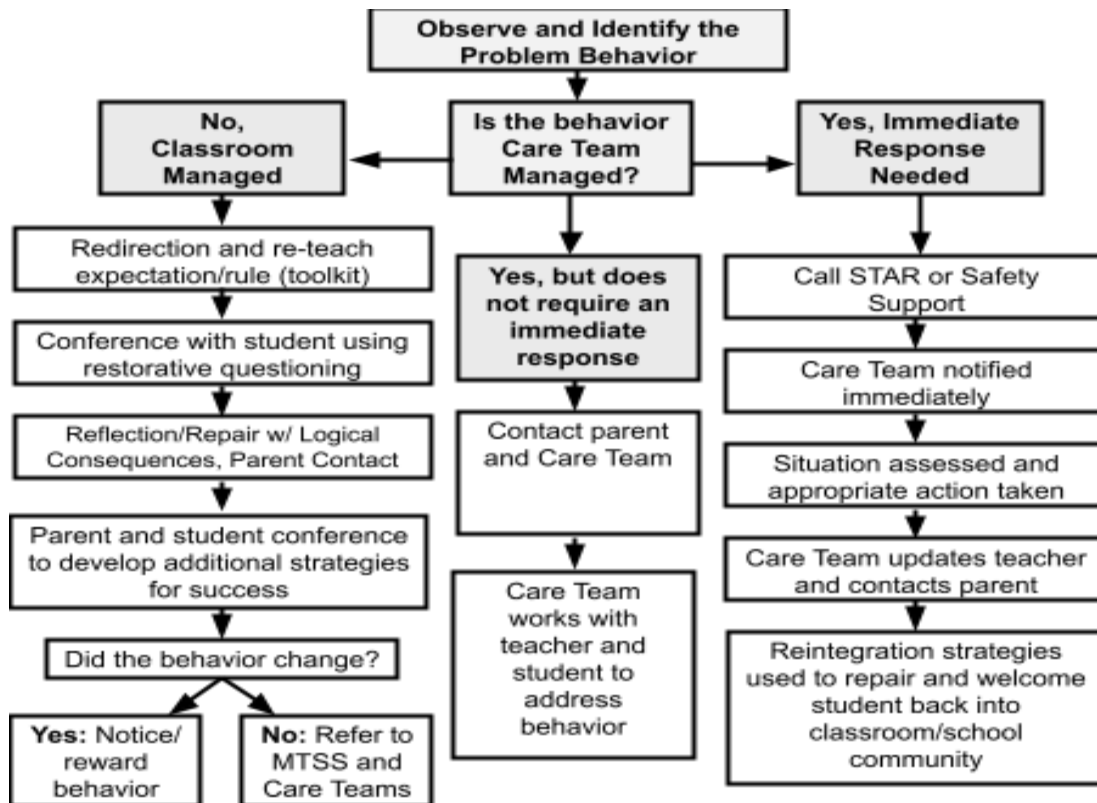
Observe and Identify the Problem Behavior

Is the behavior Care Team Managed?

No, Classroom Managed

Redirection and re-teach expectation/rule (toolkit)

Conference with student using restorative questioning

Reflection/Repair w/ Logical Consequences, Parent Contact

Parent and student conference to develop additional strategies for success

Did the behavior change?

Yes: Notice/ reward behavior

No: Refer to MTSS and Care Teams

Yes, but does not require an immediate response

Contact parent and Care Team

Care Team works with teacher and student to address behavior

Yes, Immediate Response Needed

Call STAR or Safety Support

Care Team notified immediately

Situation assessed and appropriate action taken

Care Team updates teacher and contacts parent

Reintegration strategies used to repair and welcome student back into classroom/school community